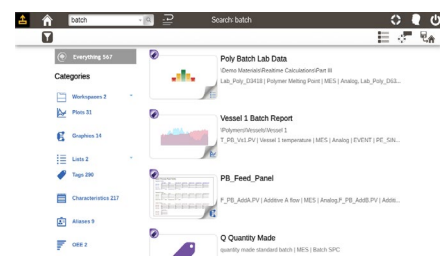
batch

Search: batch

Everything 567

Categories

Workspaces 2

Plots 31

Graphics 14

Lists 2

Tags 290

Characteristics 217

Aliases 9

OEE 2

Poly Batch Lab Data

\Demo Materials\Reaction Calculations\Part III

Lab_Poly_D3418 | Polymer Melting Point | MES | Analog, Lab_Poly_D53...

Vessel 1 Batch Report

\Polymer\Vessels\Vessel 1

T_PB_Vs1.PV | Vessel 1 temperature | MES | Analog | EVENT | PE_SIN...

PB_Feed_Panel

F_PB_AddA.PV | Additive A flow | MES | Analog,F_PB_AddB.PV | Addit...

Q Quantity Made

quantity made standard batch | MES | Batch SPC